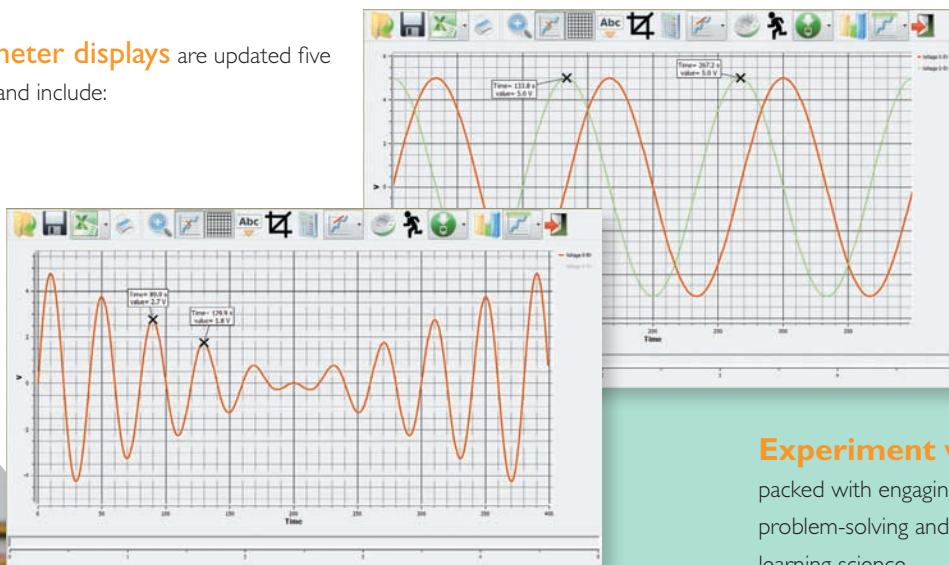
neter displays are updated five and include:

Time= 133.8 s
value= 5.0 V

Time= 267.2 s
value= 5.0 V

Voltage 0-5V
Voltage 0-5V

V

200
Time

Time= 89.9 s
value= 2.7 V

Time= 129.9 s
value= 1.8 V

Voltage 0-5V
Voltage 0-5V

4
2
0
-2
-4

V

0 50 100 150 200 250 300 350 400
Time

Experiment v
packed with engagin
problem-solving and
learning science